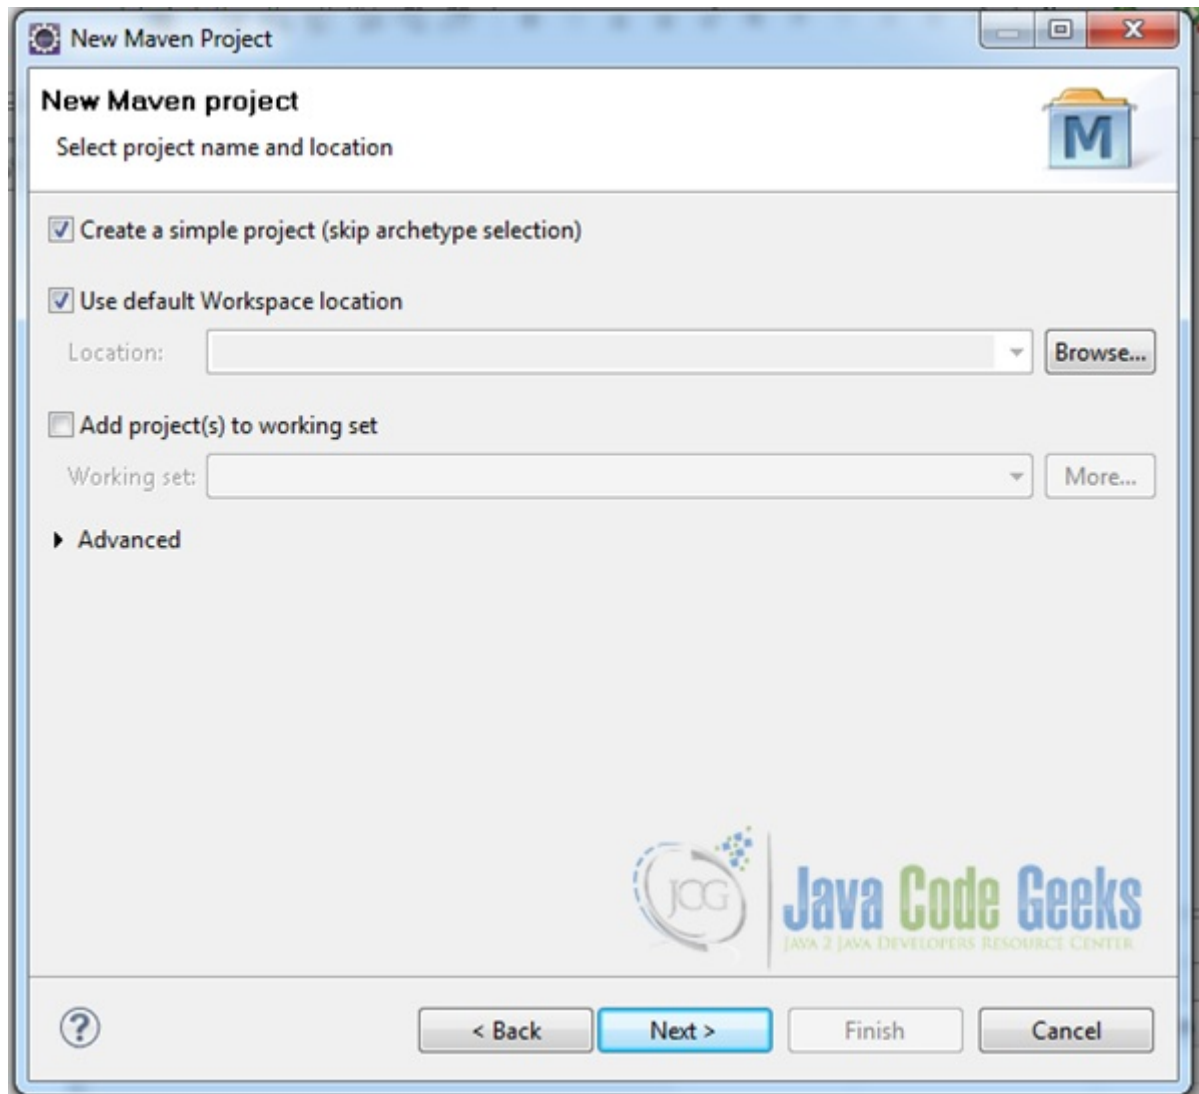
New Maven Project

New Maven project

Select project name and location

M

Create a simple project (skip archetype selection)

Use default Workspace location

Location:

Browse...

Add project(s) to working set

Working set:

More...

Advanced

JCG

Java Code Geeks

JAVA 2 JAVA DEVELOPERS RESOURCE CENTER

?

< Back

Next >

Finish

Cancel